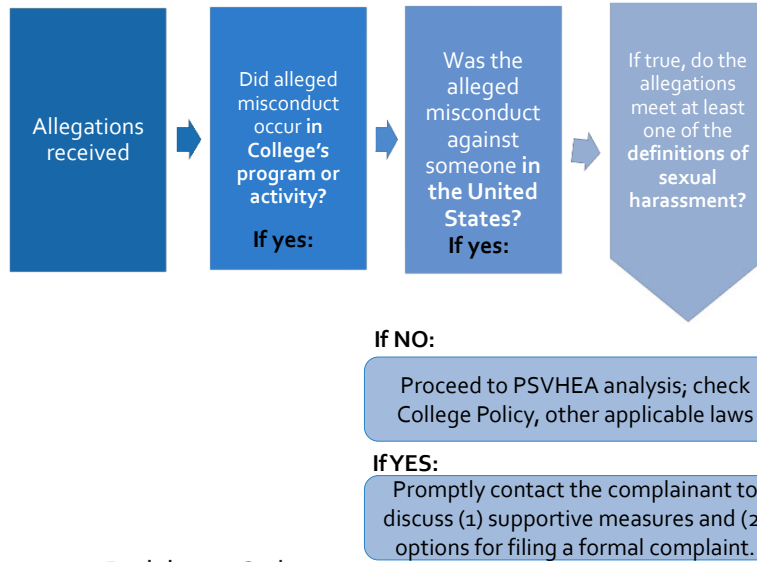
Allegations received

Did alleged misconduct occur in College's program or activity?

If yes:

Was the alleged misconduct against someone in the United States?

If yes:

If true, do the allegations meet at least one of the definitions of sexual harassment?

If NO:

Proceed to PSVHEA analysis; check College Policy, other applicable laws

If YES:

Promptly contact the complainant to discuss (1) supportive measures and ([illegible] options for filing a formal complaint.